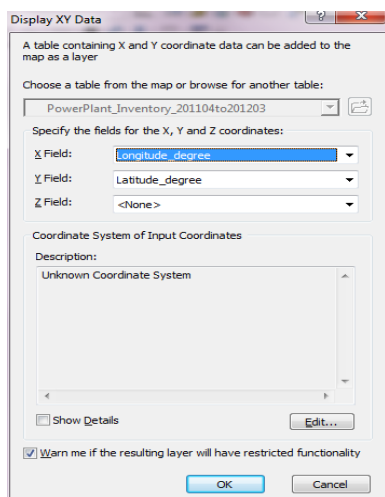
Display XY Data

?

X

A table containing X and Y coordinate data can be added to the map as a layer

Choose a table from the map or browse for another table:

PowerPlant_Inventory_201104to201203

Specify the fields for the X, Y and Z coordinates:

X Field: Longitude_degree

Y Field: Latitude_degree

Z Field: <None>

Coordinate System of Input Coordinates

Description:

Unknown Coordinate System

Show Details

Edit...

Warn me if the resulting layer will have restricted functionality

OK

Cancel